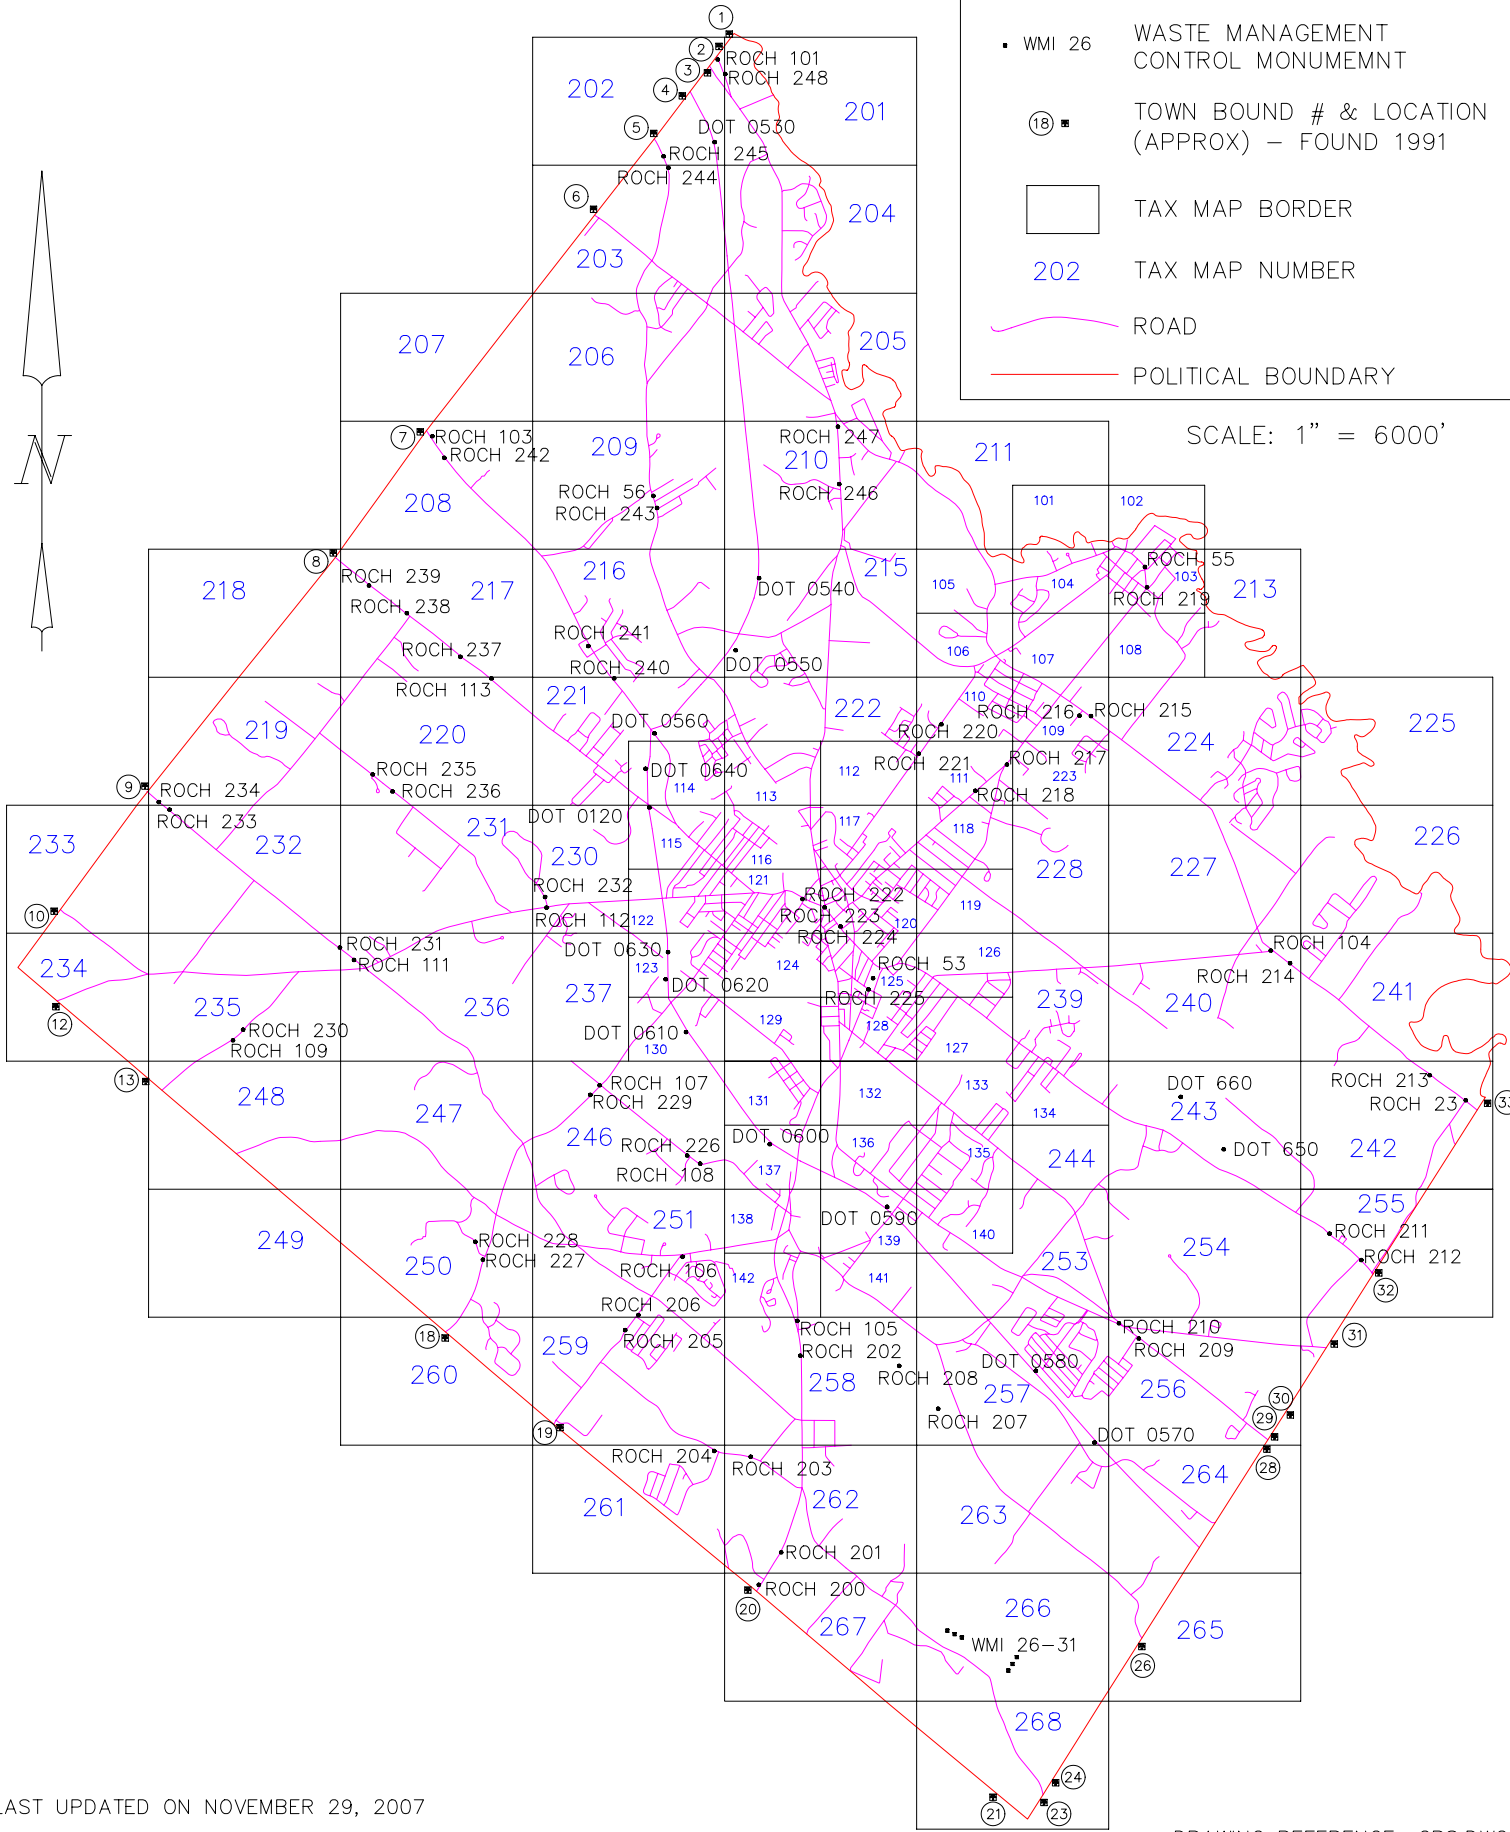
WMI 26 WASTE MANAGEMENT CONTROL MONUMEMNT

18 TOWN BOUND # & LOCATION (APPROX) – FOUND 1991

TAX MAP BORDER

202 TAX MAP NUMBER

ROAD

POLITICAL BOUNDARY

SCALE: 1" = 6000'

N

1 2 3 4 5 6 7 8 9 10 12 13 18 19 20 21 23 24 26 28 29 30 31 32 33

ROCH 101
ROCH 248
DOT 0530
ROCH 245
ROCH 244
ROCH 103
ROCH 242
ROCH 247
ROCH 246
ROCH 56
ROCH 243
ROCH 55
ROCH 219
ROCH 239
ROCH 238
ROCH 237
ROCH 241
ROCH 240
DOT 0540
DOT 0550
ROCH 113
DOT 0560
ROCH 216
ROCH 215
ROCH 220
ROCH 221
ROCH 217
ROCH 218
ROCH 235
ROCH 236
ROCH 234
ROCH 233
DOT 0640
DOT 0120
ROCH 232
ROCH 112
ROCH 222
ROCH 223
ROCH 224
ROCH 231
ROCH 111
DOT 0630
ROCH 53
ROCH 225
ROCH 104
ROCH 214
DOT 0620
ROCH 230
ROCH 109
DOT 0610
ROCH 107
ROCH 229
DOT 660
ROCH 213
ROCH 23
DOT 0600
ROCH 226
ROCH 108
DOT 650
DOT 0590
ROCH 211
ROCH 212
ROCH 228
ROCH 227
ROCH 106
ROCH 206
ROCH 205
ROCH 105
ROCH 202
ROCH 208
ROCH 207
DOT 0580
ROCH 210
ROCH 209
DOT 0570
ROCH 204
ROCH 203
ROCH 201
ROCH 200
WMI 26–31

201 202 203 204 205 206 207 208 209 210 211 213 215 216 217 218 219 220 221 222 224 225 226 227 228 230 231 232 233 234 235 236 237 239 240 241 242 243 244 246 247 248 249 250 251 253 254 255 256 257 258 259 260 261 262 263 264 265 266 267 268

101 102 103 104 105 106 107 108 109 110 111 112 113 114 115 116 117 118 119 120 121 122 123 124 125 126 127 128 129 130 131 132 133 134 135 136 137 138 139 140 141 142 223

LAST UPDATED ON NOVEMBER 29, 2007

DRAWING REFERENCE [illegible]